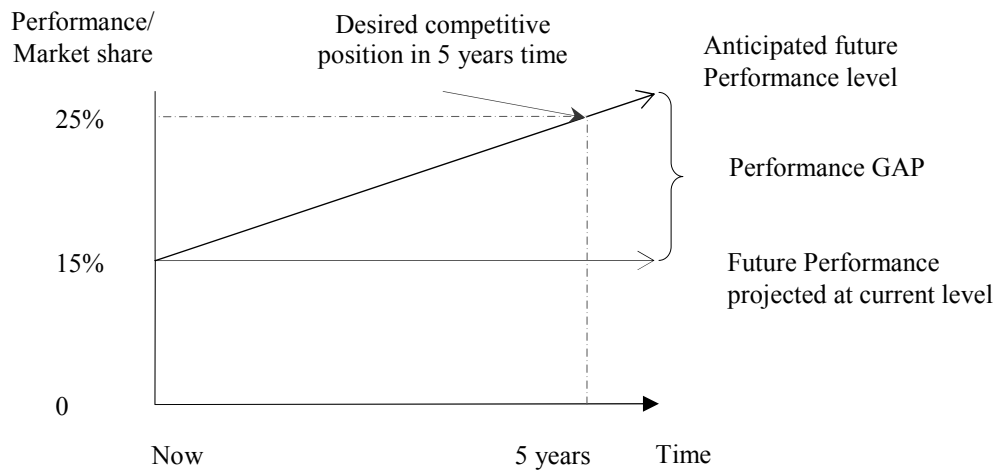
Performance/
Market share

Desired competitive position in 5 years time

Anticipated future Performance level

25%

Performance GAP

15%

Future Performance projected at current level

0

Now

5 years

Time